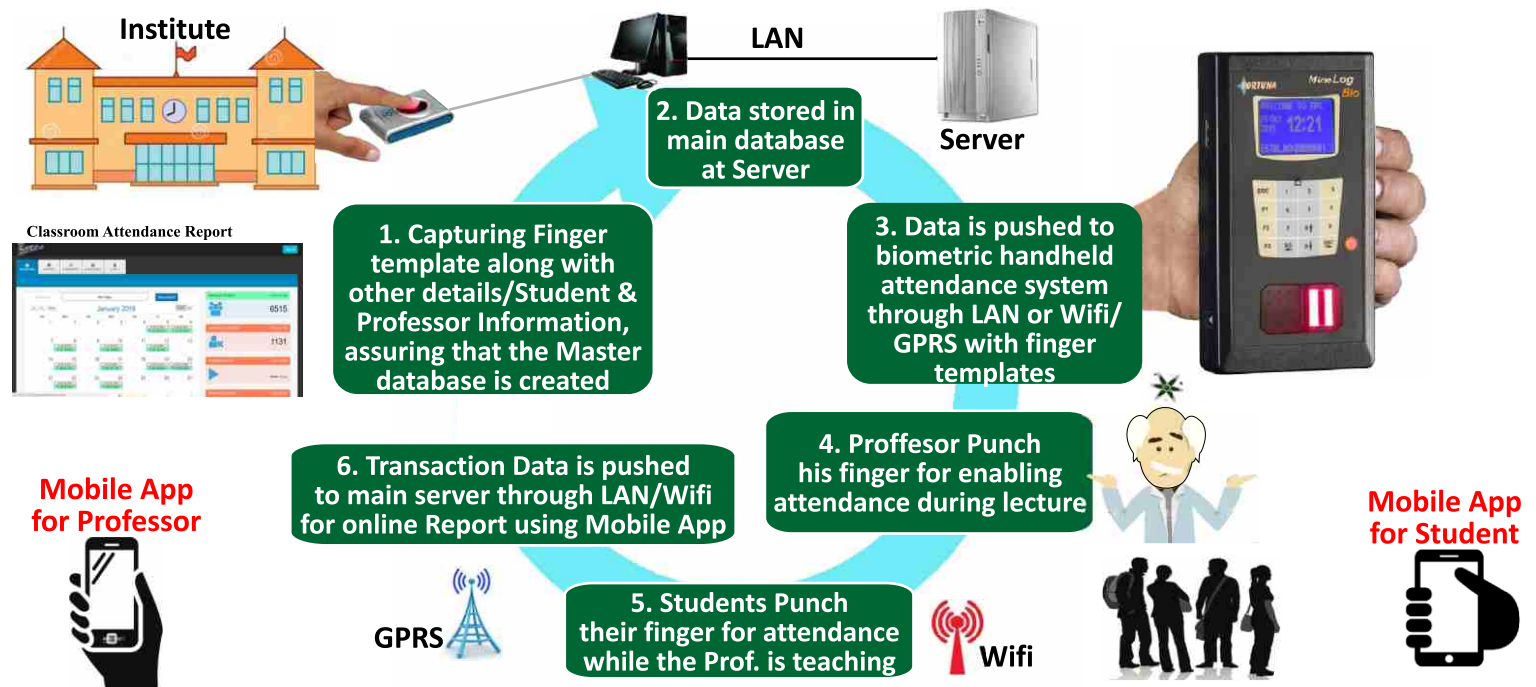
Institute

LAN

Server

2. Data stored in main database at Server

FORTUNA

MiniLog Bio

12:21

Classroom Attendance Report

January 2018

6515

1131

1. Capturing Finger template along with other details/Student & Professor Information, assuring that the Master database is created

3. Data is pushed to biometric handheld attendance system through LAN or Wifi/ GPRS with finger templates

4. Proffesor Punch his finger for enabling attendance during lecture

6. Transaction Data is pushed to main server through LAN/Wifi for online Report using Mobile App

Mobile App for Professor

Mobile App for Student

5. Students Punch their finger for attendance while the Prof. is teaching

GPRS

Wifi